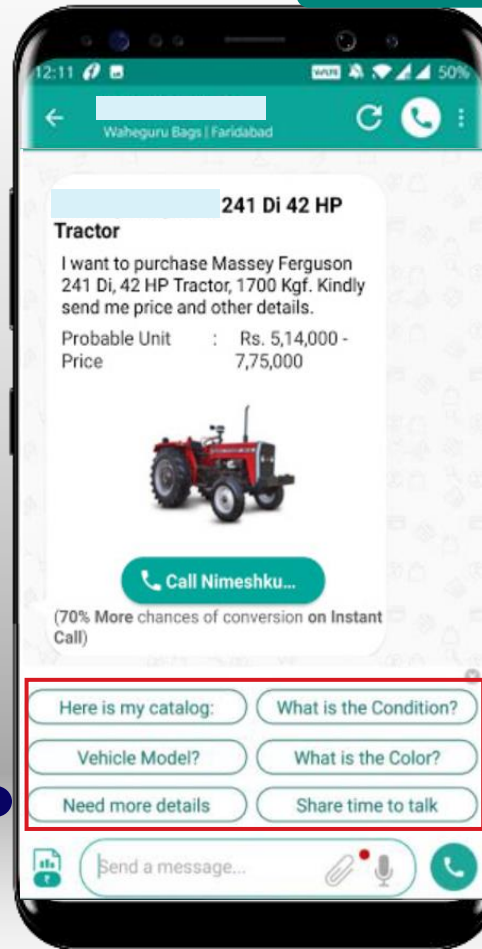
12:11 VoLTE 50%

Waheguru Bags | Faridabad

241 Di 42 HP Tractor

I want to purchase Massey Ferguson 241 Di, 42 HP Tractor, 1700 Kgf. Kindly send me price and other details.

| Probable Unit Price | : | Rs. 5,14,000 - 7,75,000 |
|---|---|---|

Call Nimeshku...

(70% More chances of conversion on Instant Call)

Here is my catalog:
What is the Condition?
Vehicle Model?
What is the Color?
Need more details
Share time to talk

Send a message...